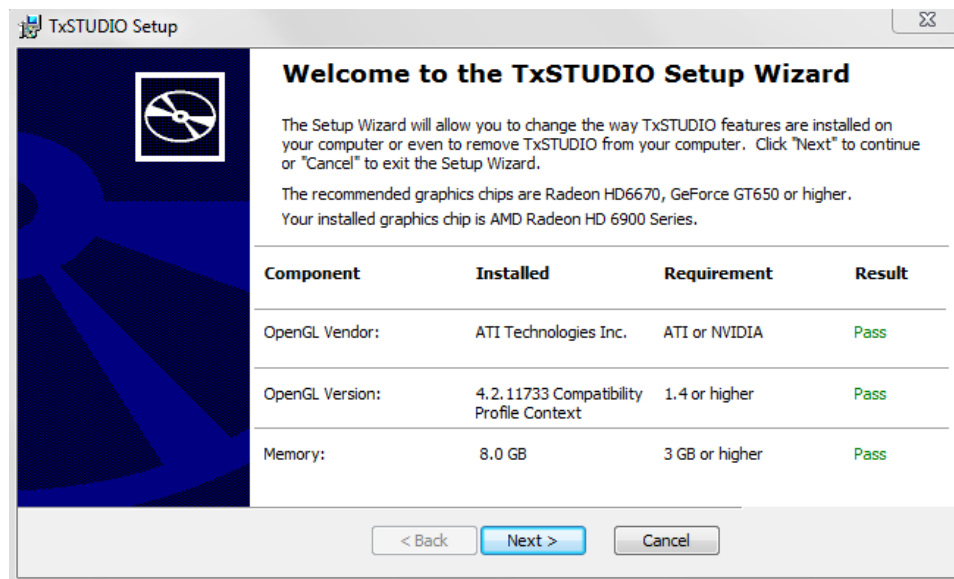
TxSTUDIO Setup

Welcome to the TxSTUDIO Setup Wizard

The Setup Wizard will allow you to change the way TxSTUDIO features are installed on your computer or even to remove TxSTUDIO from your computer. Click "Next" to continue or "Cancel" to exit the Setup Wizard.

The recommended graphics chips are Radeon HD6670, GeForce GT650 or higher.

Your installed graphics chip is AMD Radeon HD 6900 Series.

| Component | Installed | Requirement | Result |
|---|---|---|---|
| OpenGL Vendor: | ATI Technologies Inc. | ATI or NVIDIA | Pass |
| OpenGL Version: | 4.2.11733 Compatibility Profile Context | 1.4 or higher | Pass |
| Memory: | 8.0 GB | 3 GB or higher | Pass |

< Back   Next >   Cancel